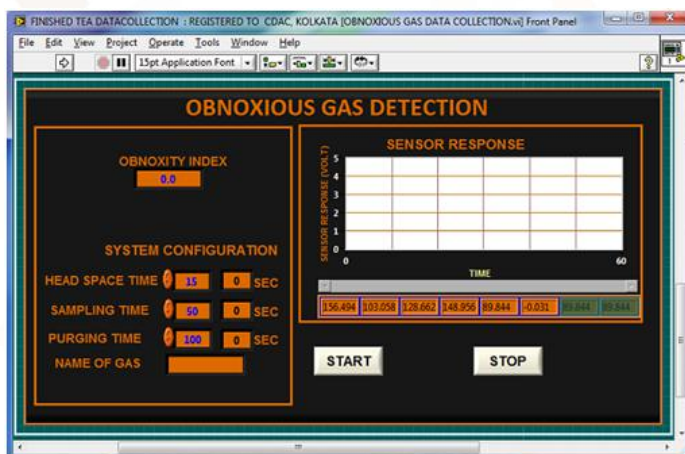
FINISHED TEA DATACOLLECTION : REGISTERED TO CDAC, KOLKATA [OBNOXIOUS GAS DATA COLLECTION.vi] Front Panel

File Edit View Project Operate Tools Window Help

15pt Application Font

OBNOXIOUS GAS DETECTION

OBNOXITY INDEX

0.0

SYSTEM CONFIGURATION

HEAD SPACE TIME 15 0 SEC

SAMPLING TIME 50 0 SEC

PURGING TIME 100 0 SEC

NAME OF GAS

SENSOR RESPONSE

SENSOR RESPONSE (VOLT)

5
4
3
2
1
0

0 TIME 60

156.494 | 103.058 | 128.662 | 148.956 | 89.844 | -0.031 | 89.844 | 89.844

START

STOP